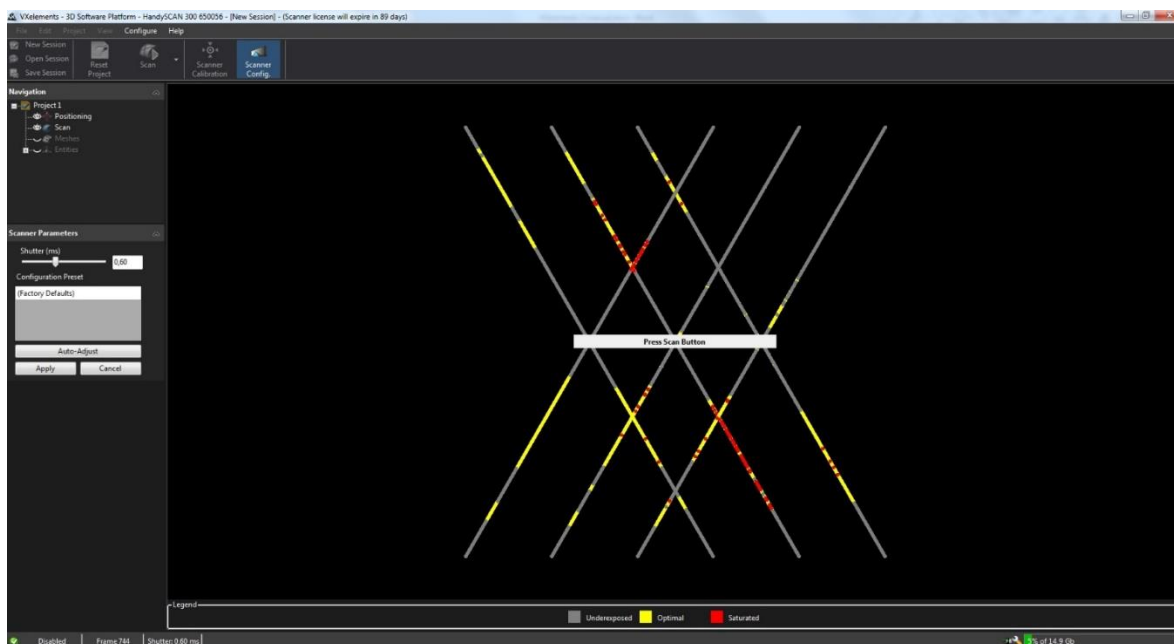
VXelements - 3D Software Platform - HandySCAN 300 650056 - [New Session] - (Scanner license will expire in 89 days)

File Edit Project View Configure Help

New Session
Open Session
Save Session
Reset Project
Scan
Scanner Calibration
Scanner Config.

Navigation
Project 1
Positioning
Scan
Meshes
Entities

Scanner Parameters
Shutter (ms)
0,60
Configuration Preset
(Factory Defaults)
Auto-Adjust
Apply
Cancel

Press Scan Button

Legend
Underexposed
Optimal
Saturated

Disabled
Frame 744
Shutter: 0.60 ms
3% of 14.9 Gb